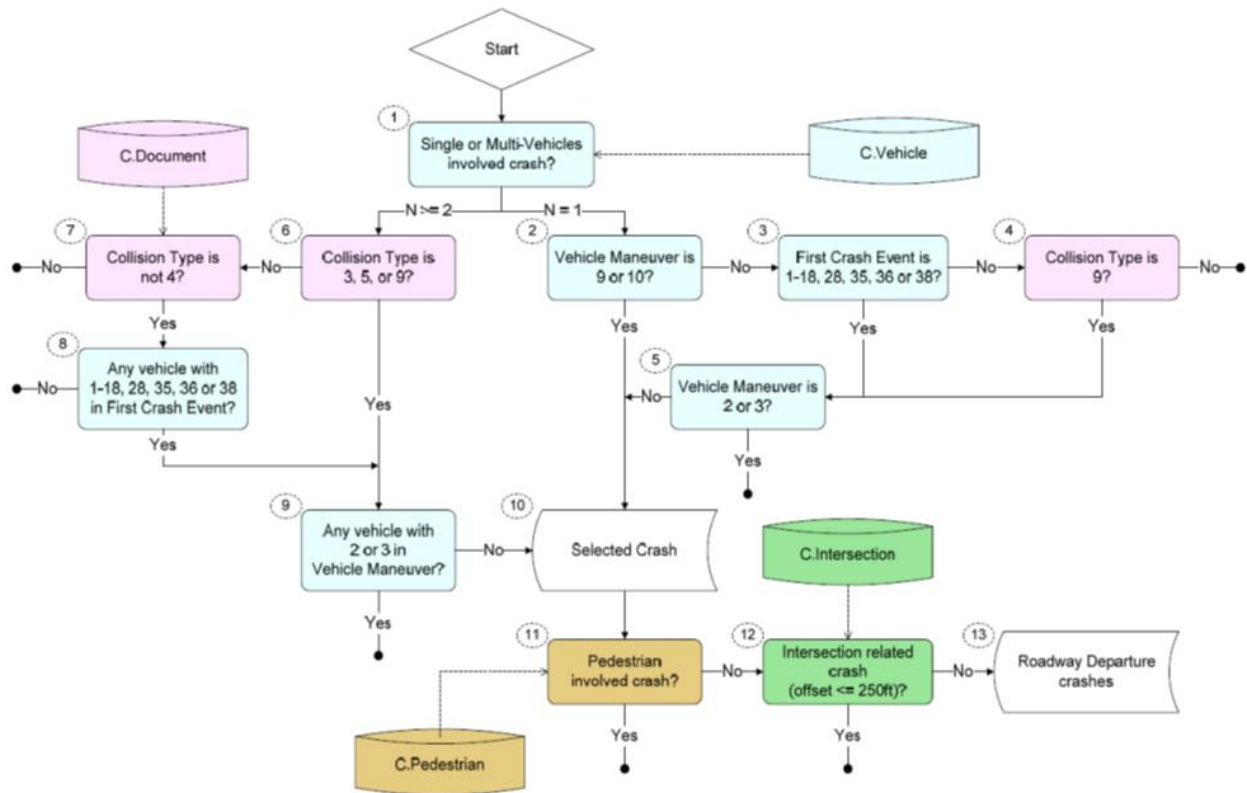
Start

1
Single or Multi-Vehicles involved crash?

C.Vehicle

C.Document

N >= 2

N = 1

7
Collision Type is not 4?

No

6
Collision Type is 3, 5, or 9?

No

2
Vehicle Maneuver is 9 or 10?

No

3
First Crash Event is 1-18, 28, 35, 36 or 38?

No

4
Collision Type is 9?

No

Yes

8
Any vehicle with 1-18, 28, 35, 36 or 38 in First Crash Event?

No

Yes

Yes

Yes

5
Vehicle Maneuver is 2 or 3?

No

Yes

Yes

Yes

9
Any vehicle with 2 or 3 in Vehicle Maneuver?

No

10
Selected Crash

Yes

C.Intersection

11
Pedestrian involved crash?

No

12
Intersection related crash (offset <= 250ft)?

No

13
Roadway Departure crashes

Yes

Yes

C.Pedestrian